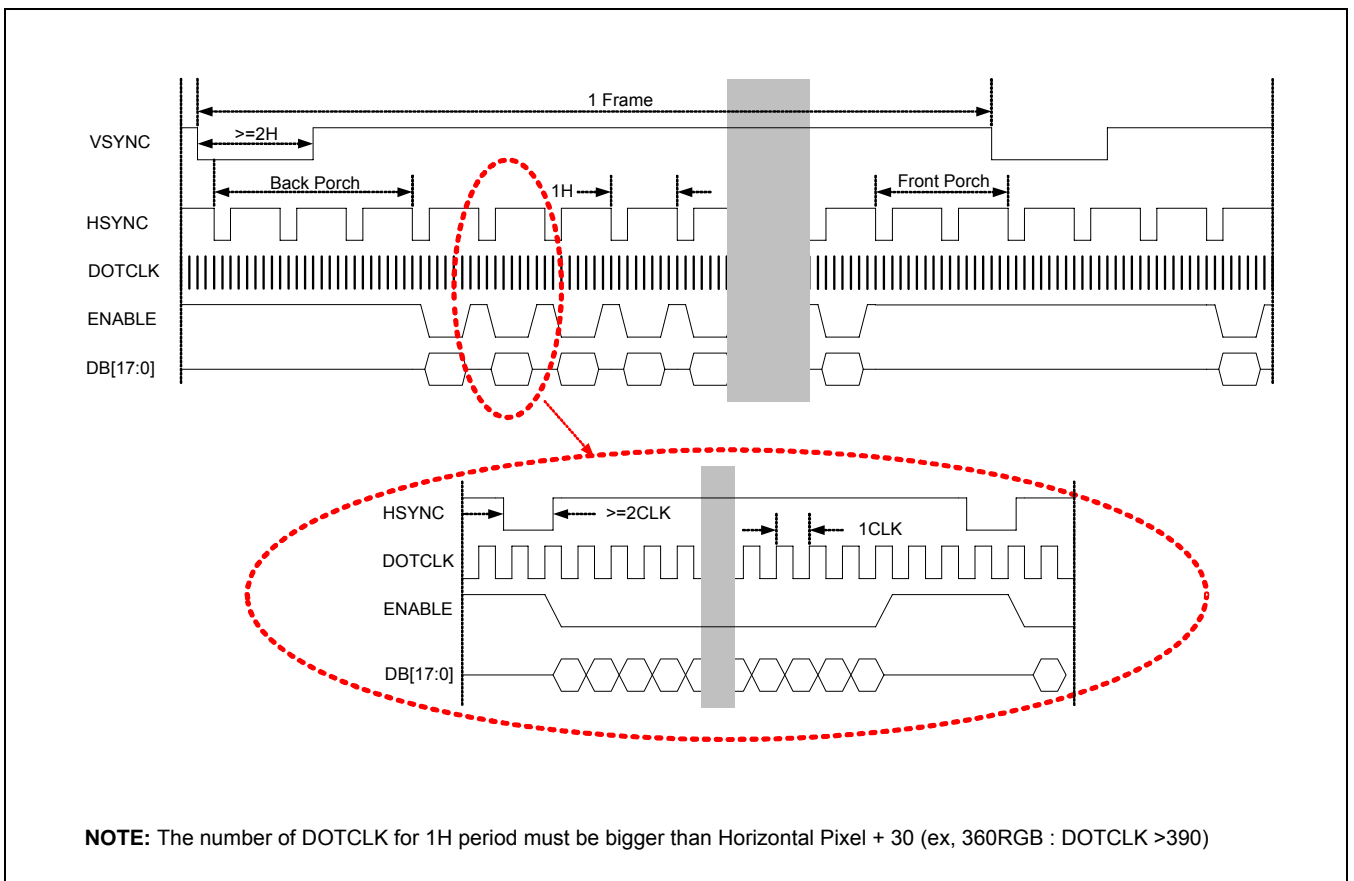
1 Frame

VSYNC

>=2H

Back Porch

1H

Front Porch

HSYNC

DOTCLK

ENABLE

DB[17:0]

HSYNC

>=2CLK

1CLK

DOTCLK

ENABLE

DB[17:0]

**NOTE:** The number of DOTCLK for 1H period must be bigger than Horizontal Pixel + 30 (ex, 360RGB : DOTCLK >390)